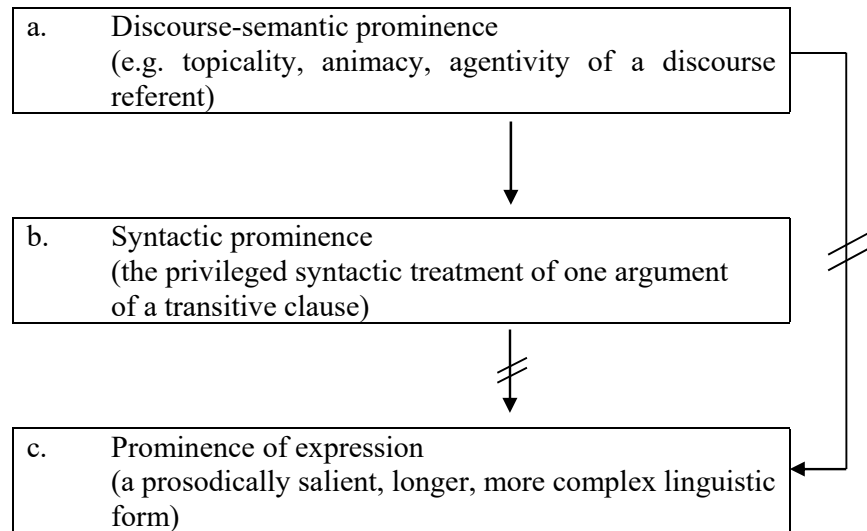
a. Discourse-semantic prominence (e.g. topicality, animacy, agentivity of a discourse referent)

b. Syntactic prominence (the privileged syntactic treatment of one argument of a transitive clause)

c. Prominence of expression (a prosodically salient, longer, more complex linguistic form)